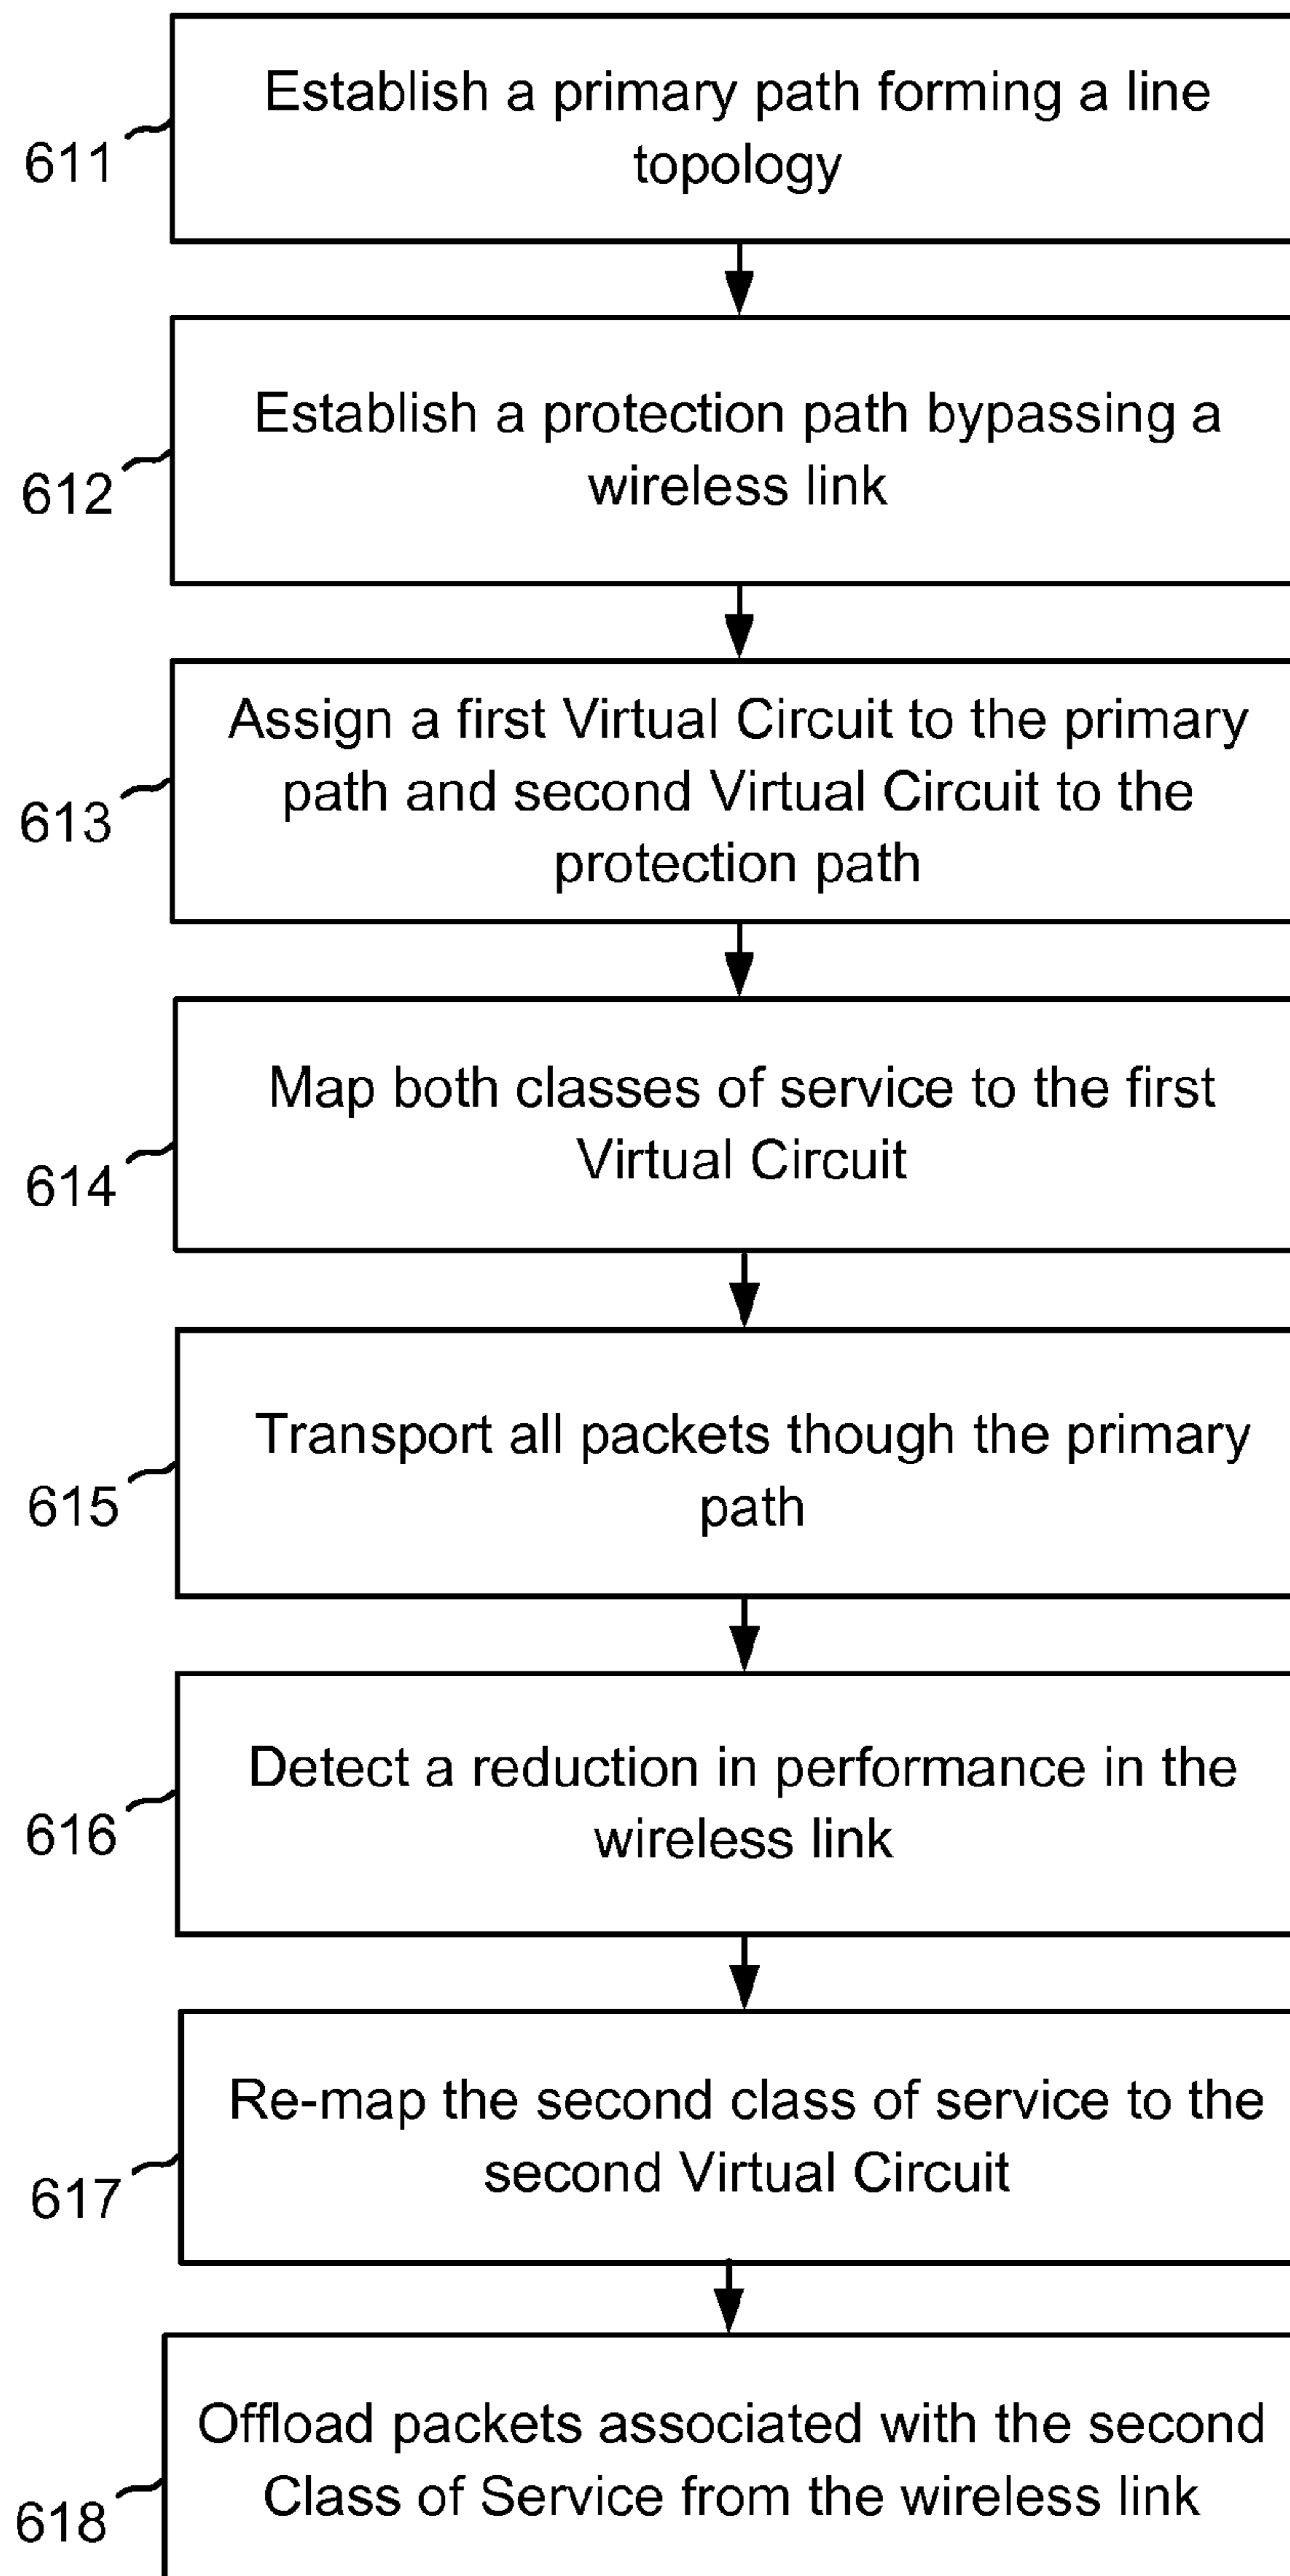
611 Establish a primary path forming a line topology

612 Establish a protection path bypassing a wireless link

613 Assign a first Virtual Circuit to the primary path and second Virtual Circuit to the protection path

614 Map both classes of service to the first Virtual Circuit

615 Transport all packets though the primary path

616 Detect a reduction in performance in the wireless link

617 Re-map the second class of service to the second Virtual Circuit

618 Offload packets associated with the second Class of Service from the wireless link